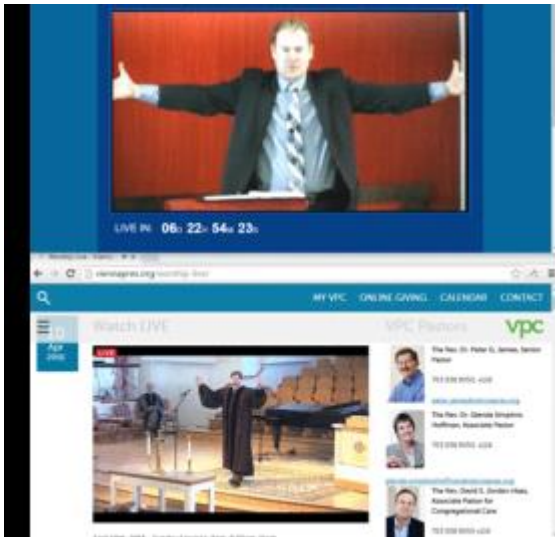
LIVE IN: 06 22 54 23

viennapres.org/worship-live/

MY VPC ONLINE GIVING CALENDAR CONTACT

Watch LIVE

VPC Pastors

vpc

Apr

LIVE

The Rev. Dr. Peter G. James, Senior Pastor

703 938 9050, x220

The Rev. Dr. Glenda Simpkins Hoffman, Associate Pastor

703 938 9050, x226

The Rev. David S. Gordon-Haas, Associate Pastor for Congregational Care

703 938 9050, x224